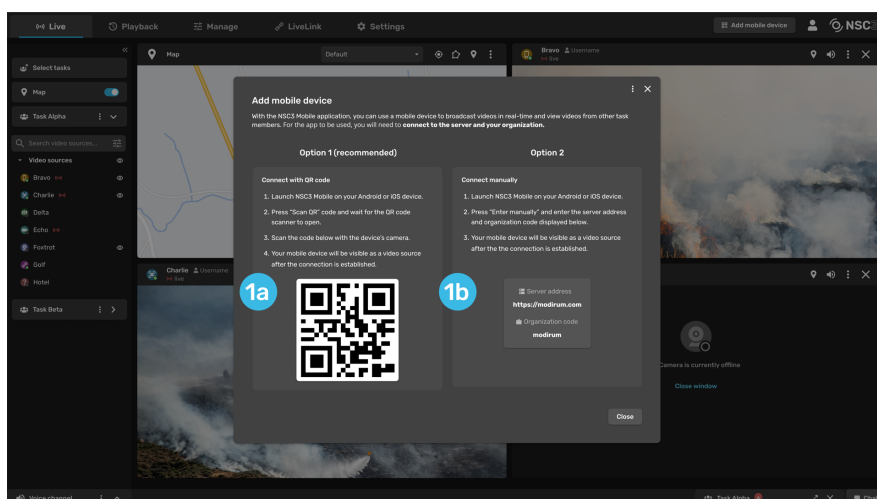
Live Playback Manage LiveLink Settings Add mobile device NSC

Select tasks

Map

Task Alpha

Search video sources...

Video sources

Bravo

Charlie

Delta

Echo

Foxtrot

Golf

Hotel

Task Beta

Map Default

Bravo Username Live

Charlie Username Live

Add mobile device

With the NSC3 Mobile application, you can use a mobile device to broadcast videos in real-time and view videos from other task members. For the app to be used, you will need to **connect to the server and your organization.**

Option 1 (recommended)

Connect with QR code

1. Launch NSC3 Mobile on your Android or iOS device.

2. Press "Scan QR" code and wait for the QR code scanner to open.

3. Scan the code below with the device's camera.

4. Your mobile device will be visible as a video source after the connection is established.

1a

Option 2

Connect manually

1. Launch NSC3 Mobile on your Android or iOS device.

2. Press "Enter manually" and enter the server address and organization code displayed below.

3. Your mobile device will be visible as a video source after the the connection is established.

1b

Server address
https://modirum.com

Organization code
modirum

Close

Camera is currently offline

Close window

Voice channel

Task Alpha